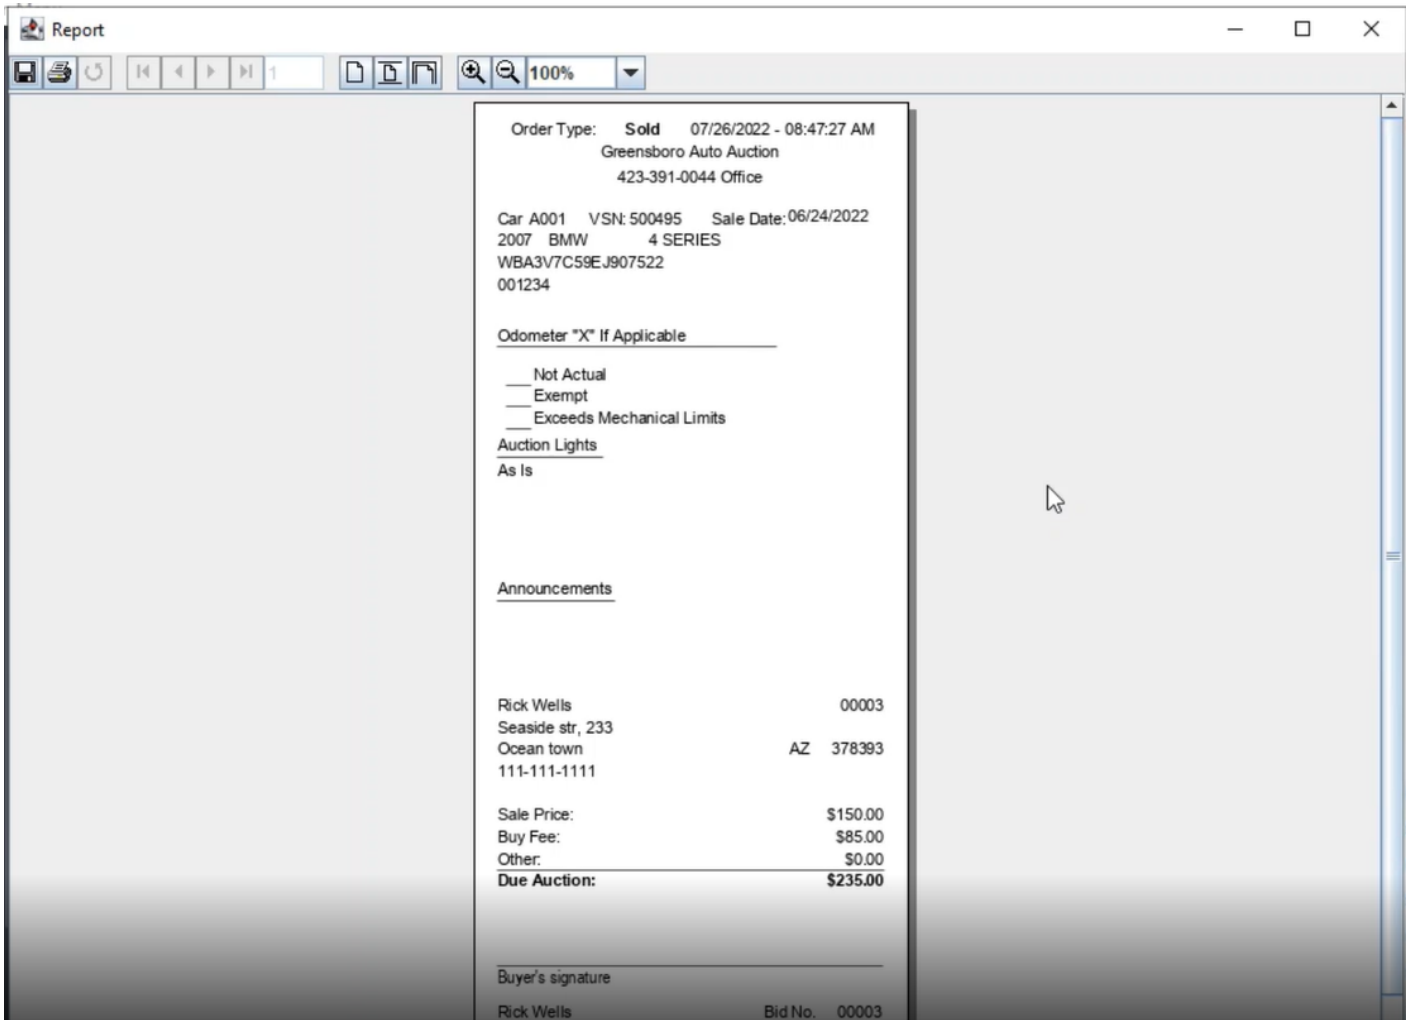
Report

1

100%

Order Type: Sold 07/26/2022 - 08:47:27 AM
Greensboro Auto Auction
423-391-0044 Office

Car A001 VSN: 500495 Sale Date: 06/24/2022
2007 BMW 4 SERIES
WBA3V7C59EJ907522
001234

Odometer "X" If Applicable

___ Not Actual
___ Exempt
___ Exceeds Mechanical Limits

Auction Lights
As Is

Announcements

Rick Wells 00003
Seaside str, 233
Ocean town AZ 378393
111-111-1111

| Sale Price: | \$150.00 |
|---|---|
| Buy Fee: | \$85.00 |
| Other: | \$0.00 |
| **Due Auction:** | **\$235.00** |

Buyer's signature

Rick Wells Bid No. 00003